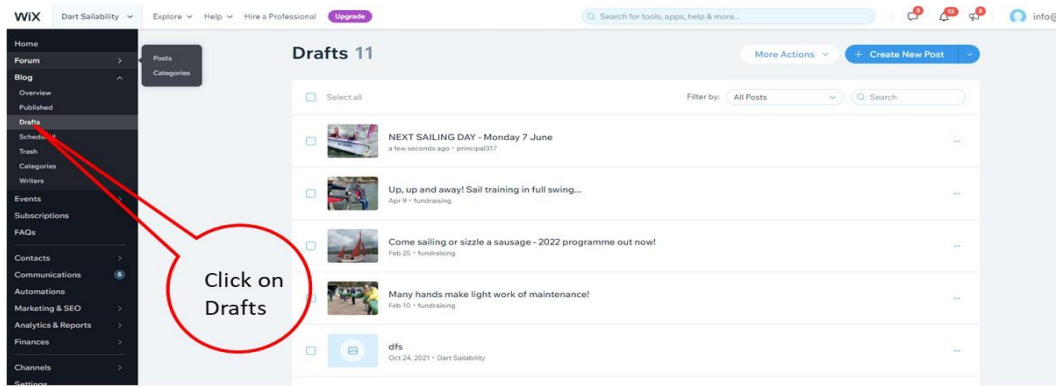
WiX Dart Sailability Explore Help Hire a Professional Upgrade

Search for tools, apps, help & more...

3 12 3 info@

Home
Forum
Blog
Overview
Published
Drafts
Scheduled
Trash
Categories
Writers
Events
Subscriptions
FAQs
Contacts
Communications 5
Automations
Marketing & SEO
Analytics & Reports
Finances
Channels
Settings

Posts
Categories

Drafts 11

More Actions + Create New Post

Select all

Filter by: All Posts Search

NEXT SAILING DAY - Monday 7 June
a few seconds ago • principal317

Up, up and away! Sail training in full swing...
Apr 9 • fundraising

Come sailing or sizzle a sausage - 2022 programme out now!
Feb 25 • fundraising

Many hands make light work of maintenance!
Feb 10 • fundraising

dfs
Oct 24, 2021 • Dart Sailability

Click on Drafts